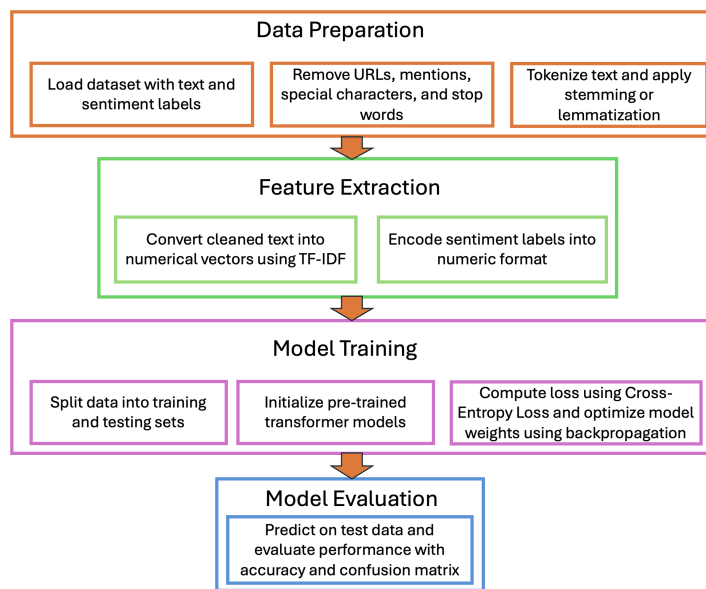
Data Preparation

Load dataset with text and sentiment labels

Remove URLs, mentions, special characters, and stop words

Tokenize text and apply stemming or lemmatization

Feature Extraction

Convert cleaned text into numerical vectors using TF-IDF

Encode sentiment labels into numeric format

Model Training

Split data into training and testing sets

Initialize pre-trained transformer models

Compute loss using Cross-Entropy Loss and optimize model weights using backpropagation

Model Evaluation

Predict on test data and evaluate performance with accuracy and confusion matrix